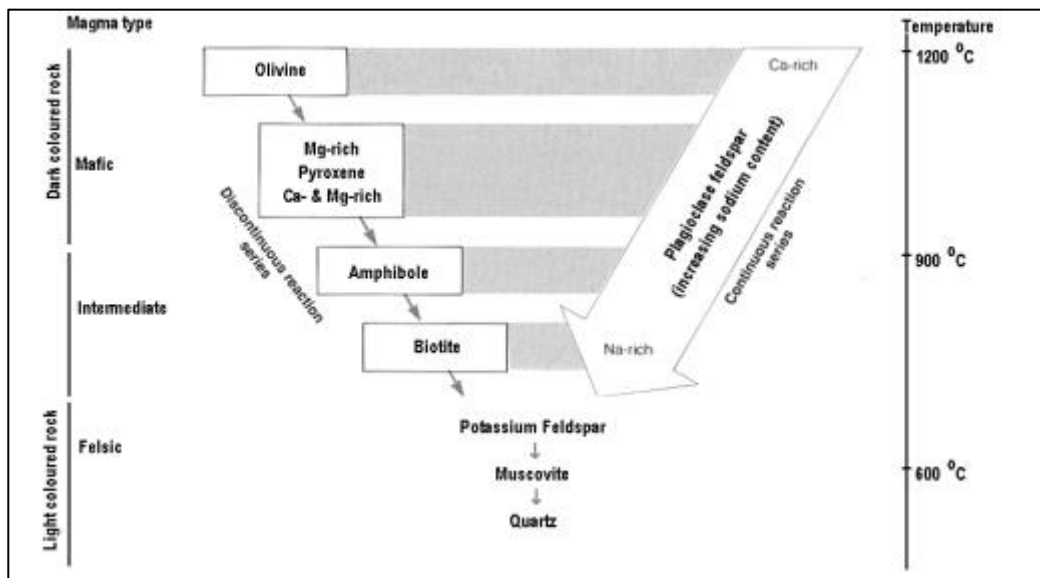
Magma type

Temperature

Dark coloured rock

Mafic

Intermediate

Light coloured rock

Felsic

Olivine

Mg-rich
Pyroxene
Ca- & Mg-rich

Amphibole

Biotite

Discontinuous reaction series

Potassium Feldspar
Muscovite
Quartz

Ca-rich

Plagioclase feldspar (increasing sodium content)

Continuous reaction series

Na-rich

1200 $^{o}C$

900 $^{o}C$

600 $^{o}C$